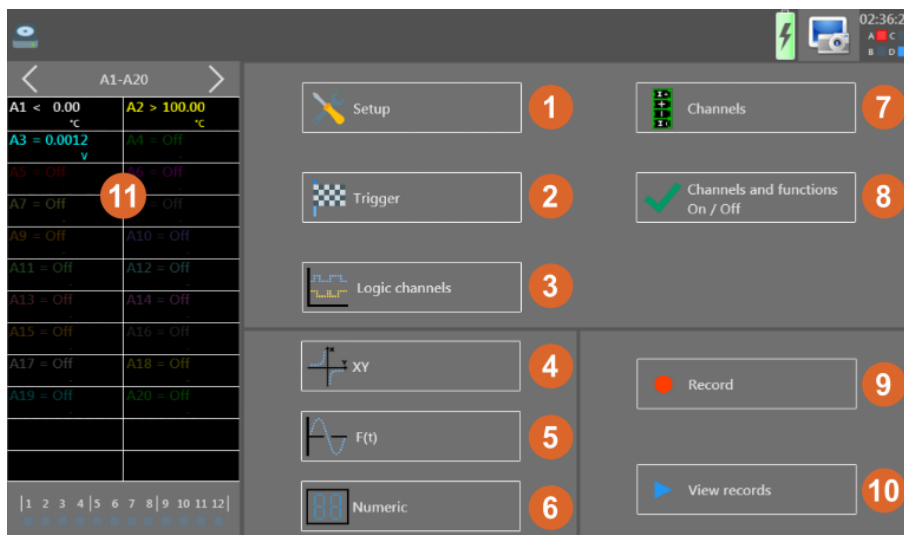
02:36:2
A C
B D

A1-A20

| | |
|---|---|
| A1 < 0.00 °C | A2 > 100.00 °C |
| A3 = 0.0012 V | A4 = Off |
| A5 = Off | A6 = Off |
| A7 = Off | A8 = Off |
| A9 = Off | A10 = Off |
| A11 = Off | A12 = Off |
| A13 = Off | A14 = Off |
| A15 = Off | A16 = Off |
| A17 = Off | A18 = Off |
| A19 = Off | A20 = Off |

11

1 2 3 4 5 6 7 8 9 10 11 12

Setup 1

Trigger 2

Logic channels 3

XY 4

F(t) 5

Numeric 6

Channels 7

Channels and functions On / Off 8

Record 9

View records 10